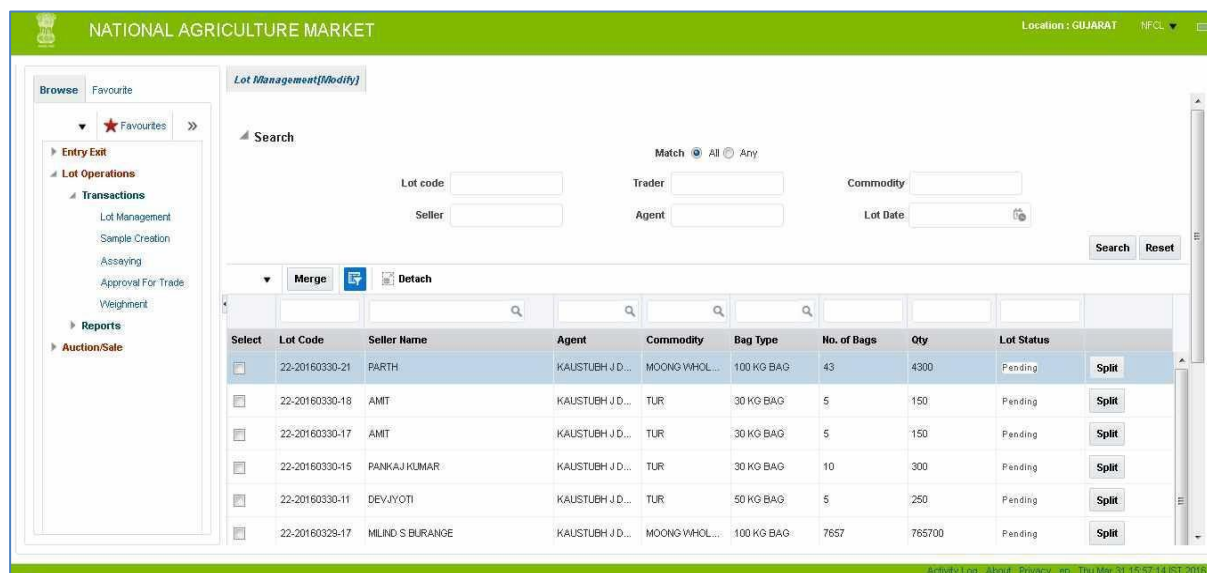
NATIONAL AGRICULTURE MARKET

Location : GUJARAT NFCL

Browse Favourite

Favourites »

Entry Exit
Lot Operations
Transactions
Lot Management
Sample Creation
Assaying
Approval For Trade
Weighment
Reports
Auction/Sale

Lot Management[Modify]

Search

Match All Any

Lot code
Trader
Commodity
Seller
Agent
Lot Date

Search Reset

Merge Detach

| Select | Lot Code | Seller Name | Agent | Commodity | Bag Type | No. of Bags | Qty | Lot Status | |
|---|---|---|---|---|---|---|---|---|---|
| | 22-20160330-21 | PARTH | KAUSTUBH J D... | MOONG WHOL... | 100 KG BAG | 43 | 4300 | Pending | Split |
| | 22-20160330-18 | AMIT | KAUSTUBH J D... | TUR | 30 KG BAG | 5 | 150 | Pending | Split |
| | 22-20160330-17 | AMIT | KAUSTUBH J D... | TUR | 30 KG BAG | 5 | 150 | Pending | Split |
| | 22-20160330-15 | PANKAJ KUMAR | KAUSTUBH J D... | TUR | 30 KG BAG | 10 | 300 | Pending | Split |
| | 22-20160330-11 | DEVJYOTI | KAUSTUBH J D... | TUR | 50 KG BAG | 5 | 250 | Pending | Split |
| | 22-20160329-17 | MILIND S BURANGE | KAUSTUBH J D... | MOONG WHOL... | 100 KG BAG | 7657 | 765700 | Pending | Split |

Activity Log About Privacy en Thu Mar 31 15:57:14 IST 2016